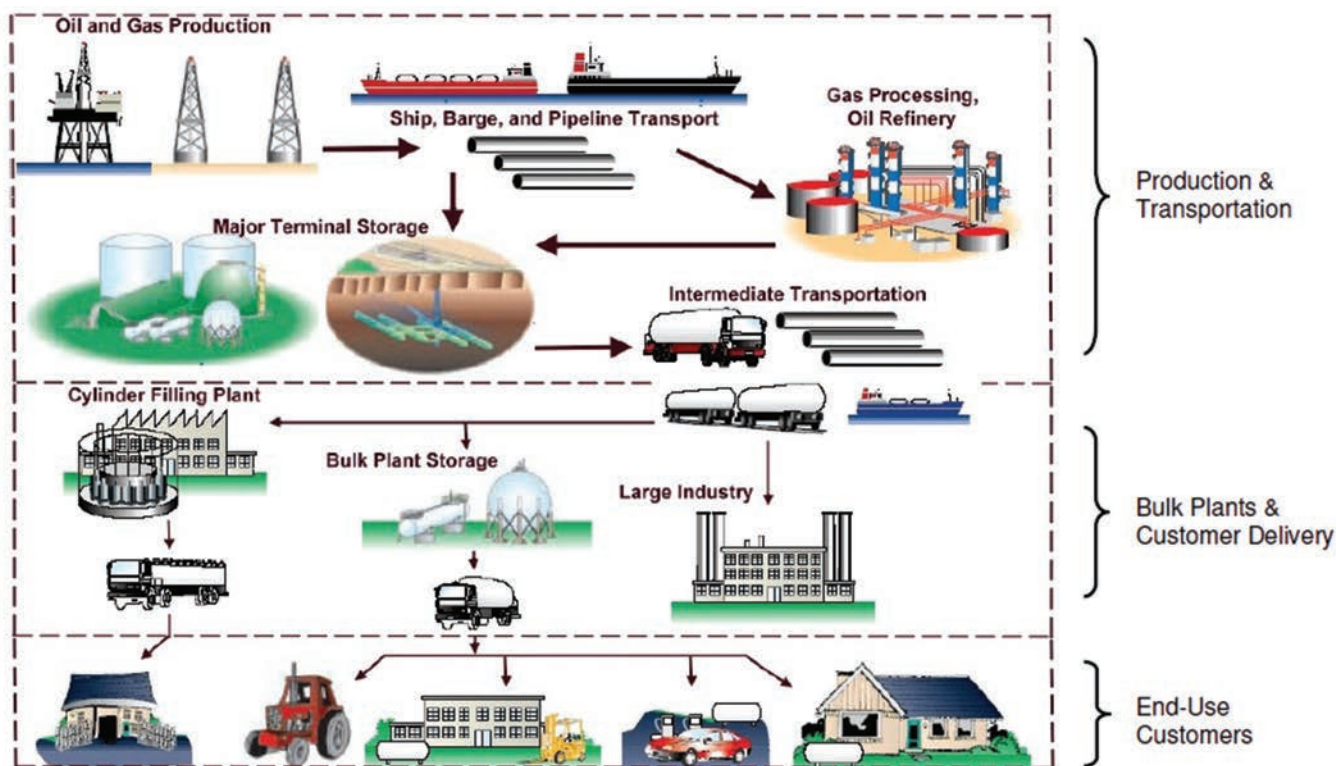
Oil and Gas Production

Ship, Barge, and Pipeline Transport

Gas Processing, Oil Refinery

Major Terminal Storage

Intermediate Transportation

Production & Transportation

Cylinder Filling Plant

Bulk Plant Storage

Large Industry

Bulk Plants & Customer Delivery

End-Use Customers